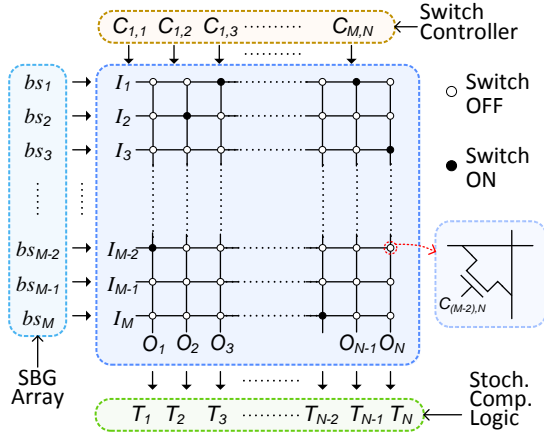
$C_{1,1}$ $C_{1,2}$ $C_{1,3}$ ········· $C_{M,N}$

Switch Controller

$bs_1$
$bs_2$
$bs_3$
⋮
$bs_{M-2}$
$bs_{M-1}$
$bs_M$

$I_1$
$I_2$
$I_3$
$I_{M-2}$
$I_{M-1}$
$I_M$

$O_1$ $O_2$ $O_3$ $O_{N-1}$ $O_N$

Switch OFF

Switch ON

$C_{(M-2),N}$

SBG Array

$T_1$ $T_2$ $T_3$ ········· $T_{N-2}$ $T_{N-1}$ $T_N$

Stoch. Comp. Logic